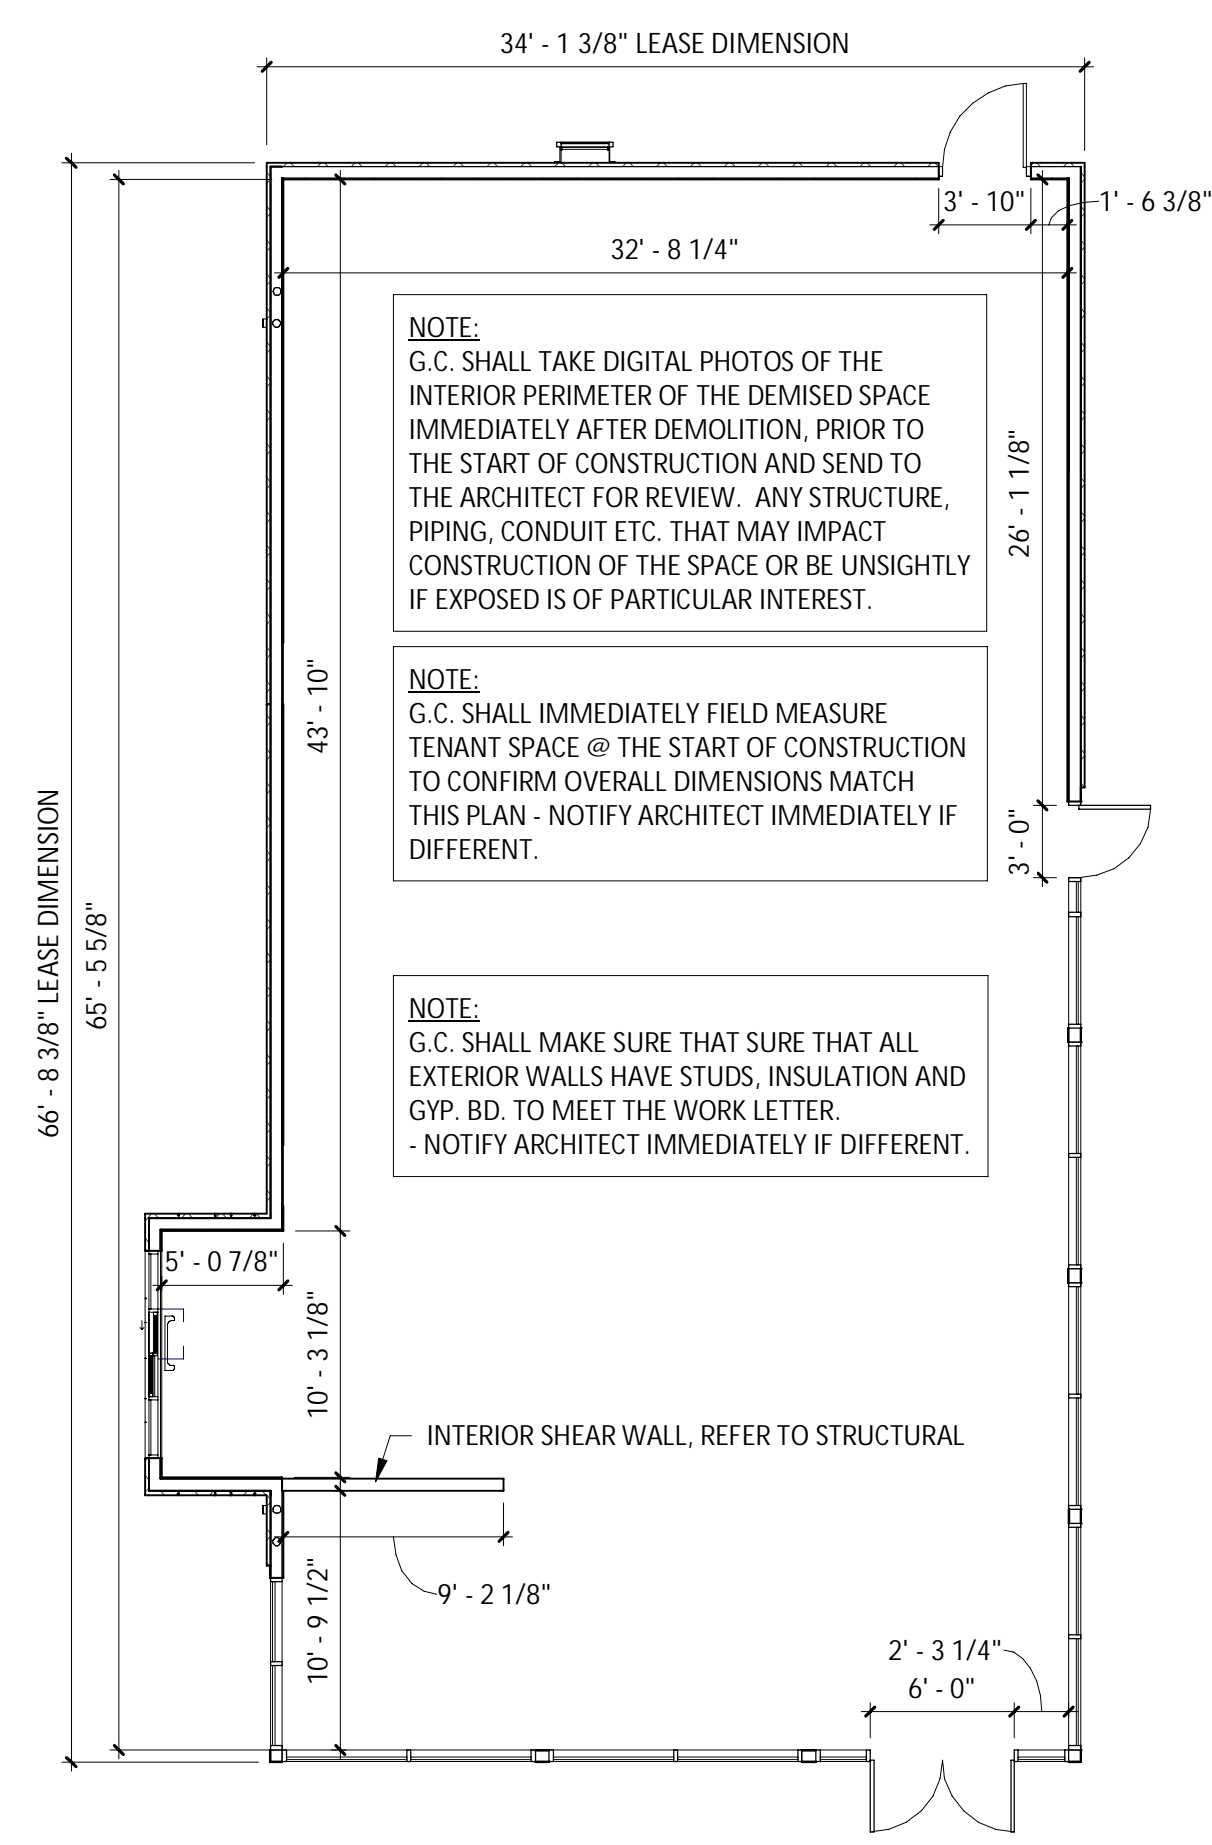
34' - 1 3/8" LEASE DIMENSION

3' - 10"

1' - 6 3/8"

32' - 8 1/4"

NOTE:
G.C. SHALL TAKE DIGITAL PHOTOS OF THE INTERIOR PERIMETER OF THE DEMISED SPACE IMMEDIATELY AFTER DEMOLITION, PRIOR TO THE START OF CONSTRUCTION AND SEND TO THE ARCHITECT FOR REVIEW. ANY STRUCTURE, PIPING, CONDUIT ETC. THAT MAY IMPACT CONSTRUCTION OF THE SPACE OR BE UNSIGHTLY IF EXPOSED IS OF PARTICULAR INTEREST.

26' - 1 1/8"

NOTE:
G.C. SHALL IMMEDIATELY FIELD MEASURE TENANT SPACE @ THE START OF CONSTRUCTION TO CONFIRM OVERALL DIMENSIONS MATCH THIS PLAN - NOTIFY ARCHITECT IMMEDIATELY IF DIFFERENT.

43' - 10"

3' - 0"

66' - 8 3/8" LEASE DIMENSION

65' - 5 5/8"

NOTE:
G.C. SHALL MAKE SURE THAT SURE THAT ALL EXTERIOR WALLS HAVE STUDS, INSULATION AND GYP. BD. TO MEET THE WORK LETTER.
- NOTIFY ARCHITECT IMMEDIATELY IF DIFFERENT.

5' - 0 7/8"

10' - 3 1/8"

INTERIOR SHEAR WALL, REFER TO STRUCTURAL

9' - 2 1/8"

10' - 9 1/2"

2' - 3 1/4"

6' - 0"